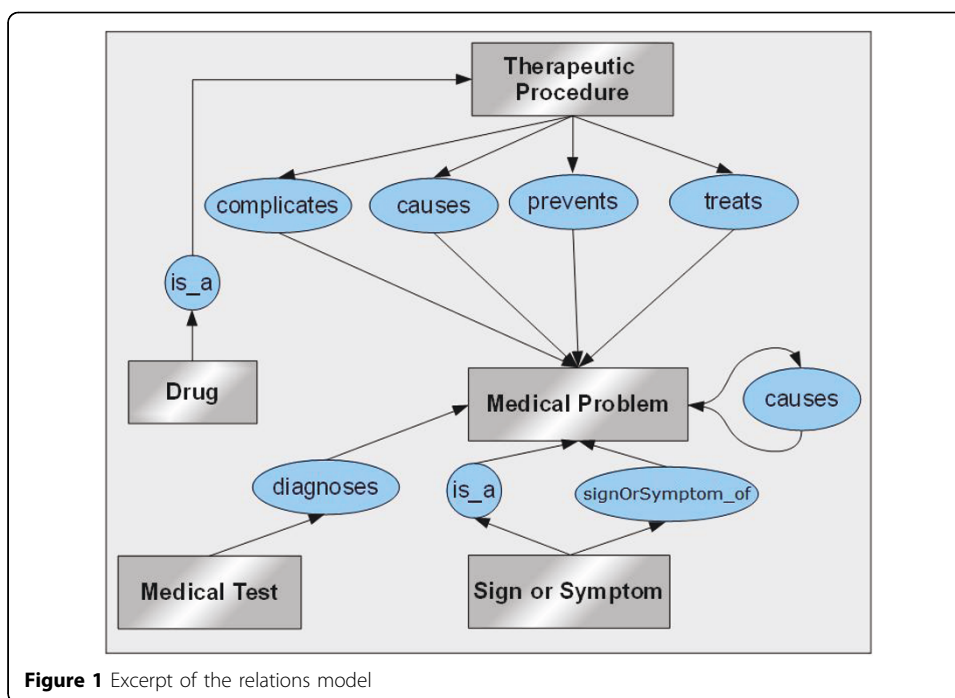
Therapeutic Procedure

complicates

causes

prevents

treats

is_a

Drug

Medical Problem

causes

diagnoses

is_a

signOrSymptom_of

Medical Test

Sign or Symptom

**Figure 1** Excerpt of the relations model